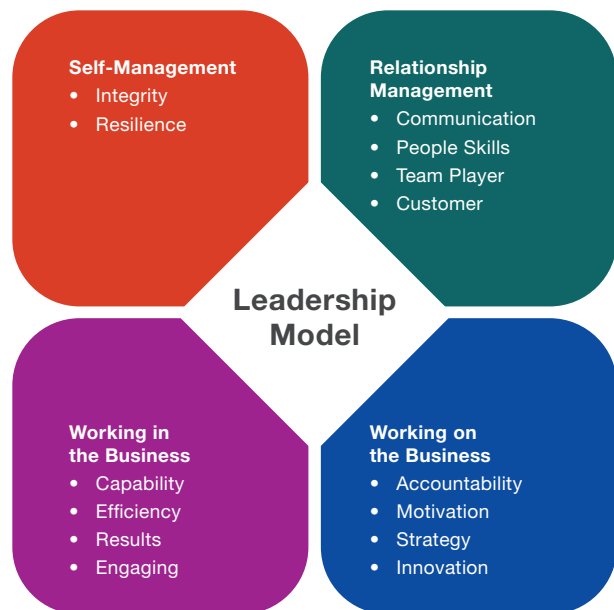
Self-Management
- Integrity
- Resilience

Relationship Management
- Communication
- People Skills
- Team Player
- Customer

Leadership Model

Working in the Business
- Capability
- Efficiency
- Results
- Engaging

Working on the Business
- Accountability
- Motivation
- Strategy
- Innovation